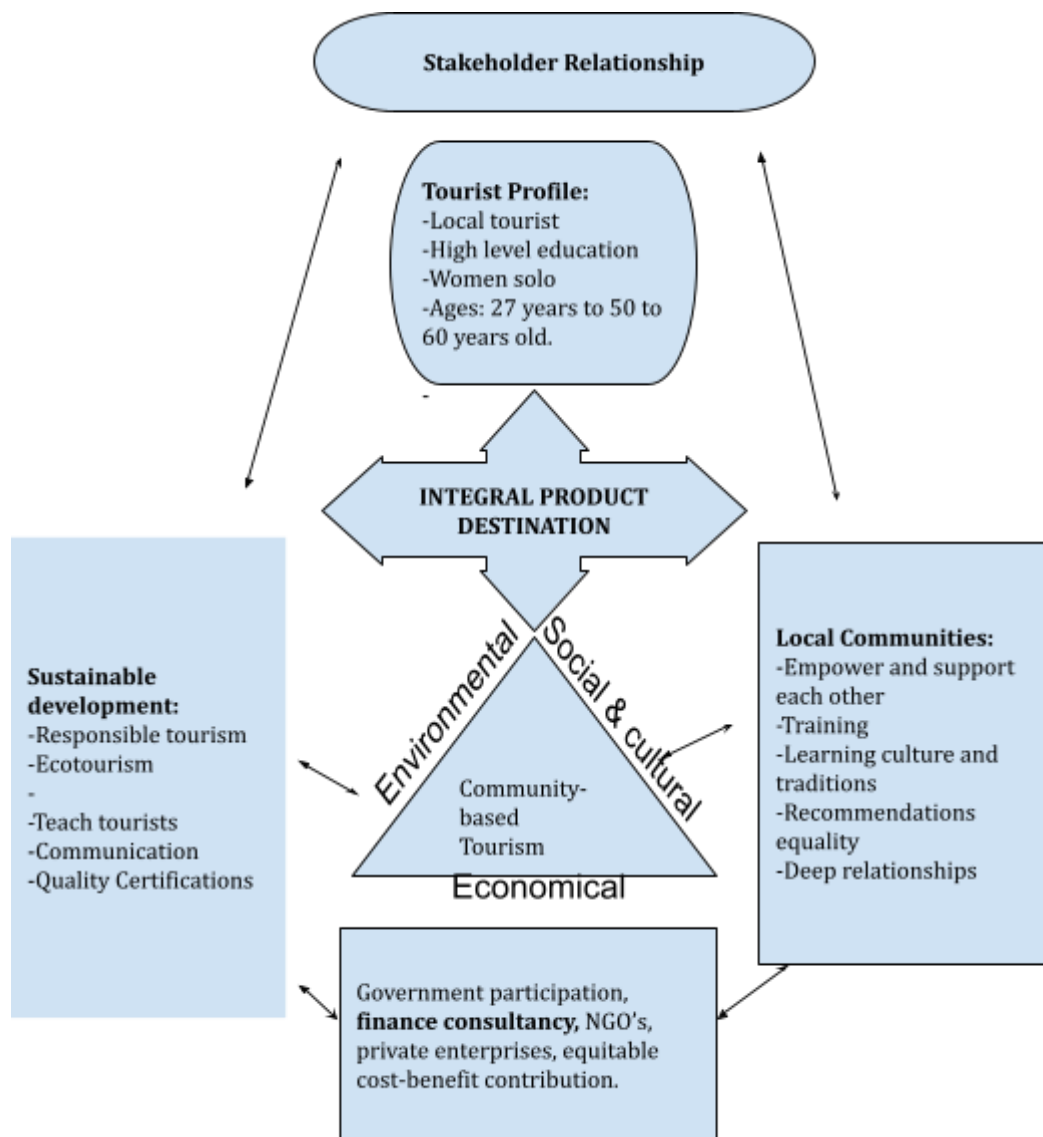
Stakeholder Relationship

Tourist Profile:
-Local tourist
-High level education
-Women solo
-Ages: 27 years to 50 to 60 years old.

-

INTEGRAL PRODUCT DESTINATION

Sustainable development:
-Responsible tourism
-Ecotourism
-
-Teach tourists
-Communication
-Quality Certifications

Environmental

Social & cultural

Community-based Tourism

Economical

Local Communities:
-Empower and support each other
-Training
-Learning culture and traditions
-Recommendations equality
-Deep relationships

Government participation, **finance consultancy,** NGO's, private enterprises, equitable cost-benefit contribution.